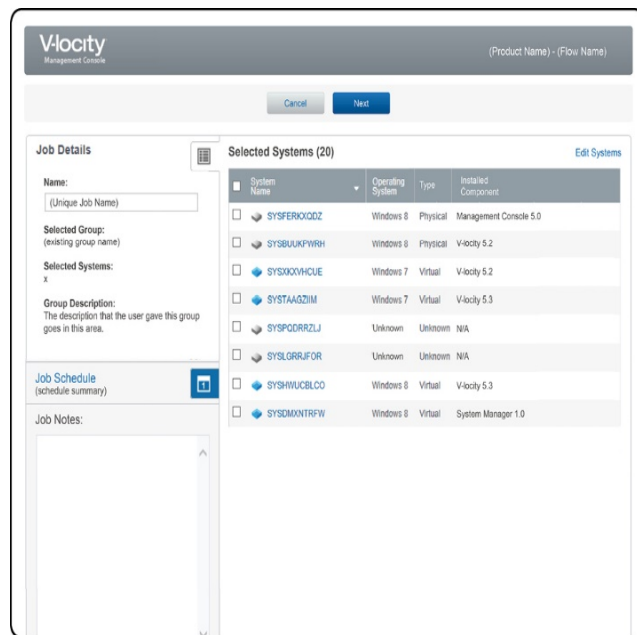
V-locity
Management Console

(Product Name) - (Flow Name)

Cancel Next

Job Details

Name:
(Unique Job Name)

Selected Group:
(existing group name)

Selected Systems:
x

Group Description:
The description that the user gave this group goes in this area.

Job Schedule
(schedule summary)

Job Notes:

Selected Systems (20)

Edit Systems

| | System Name | Operating System | Type | Installed Component |
|---|---|---|---|---|
| ☐ | SYSFERKXQDZ | Windows 8 | Physical | Management Console 5.0 |
| ☐ | SYSBUUKPWRH | Windows 8 | Physical | V-locity 5.2 |
| ☐ | SYSXKXVHCUE | Windows 7 | Virtual | V-locity 5.2 |
| ☐ | SYSTAAGZIIM | Windows 7 | Virtual | V-locity 5.3 |
| ☐ | SYSPQDRRZLJ | Unknown | Unknown | N/A |
| ☐ | SYSLGRRJFOR | Unknown | Unknown | N/A |
| ☐ | SYSHWUCBLCO | Windows 8 | Virtual | V-locity 5.3 |
| ☐ | SYSDMXNTRFW | Windows 8 | Virtual | System Manager 1.0 |